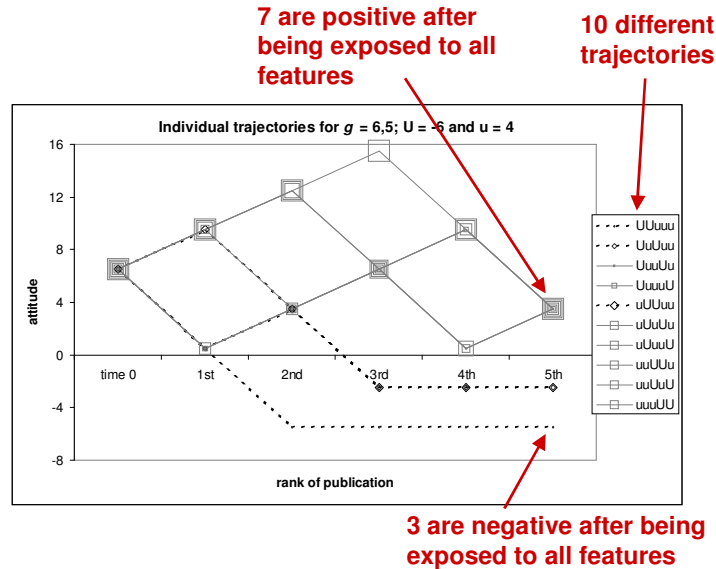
7 are positive after being exposed to all features

10 different trajectories

Individual trajectories for $g$ = 6,5; U = -6 and u = 4

16
12
8
4
0
-4
-8

attitude

time 0
1st
2nd
3rd
4th
5th

rank of publication

UUuuu
UuUuu
UuuUu
UuuuU
uUUuu
uUuUu
uUuuU
uuUUu
uuUuU
uuuUU

3 are negative after being exposed to all features